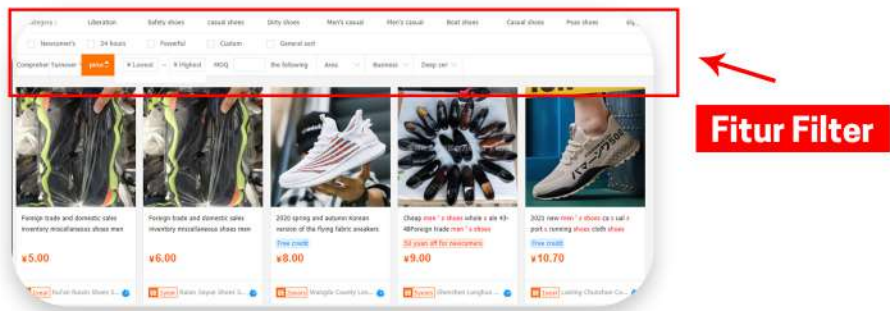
Category : Liberation Safety shoes casual shoes Dirty shoes Men's casual Men's casual Boat shoes Casual shoes Peas shoes Sly

Newcomer's 24 hours Powerful Custom General sort

Comprehen Turnover price ¥ Lowest ¥ Highest MOQ the following Area Business Deep ser

Foreign trade and domestic sales inventory miscellaneous shoes men

¥5.00

Foreign trade and domestic sales inventory miscellaneous shoes men

¥6.00

2020 spring and autumn Korean version of the flying fabric sneakers

Free credit

¥8.00

Cheap men ' s shoes whole s ale 43-48Foreign trade men ' s shoes

50 yuan off for newcomers

¥9.00

2021 new men ' s shoes ca s ual s port s running shoes cloth shoes

Free credit

¥10.70

Fitur Filter